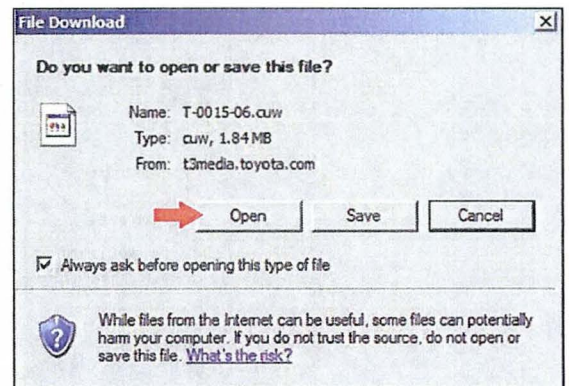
File Download

Do you want to open or save this file?

Name: T-0015-06.cuw
Type: cuw, 1.84 MB
From: t3media.toyota.com

Open | Save | Cancel

Always ask before opening this type of file

While files from the Internet can be useful, some files can potentially harm your computer. If you do not trust the source, do not open or save this file. What's the risk?